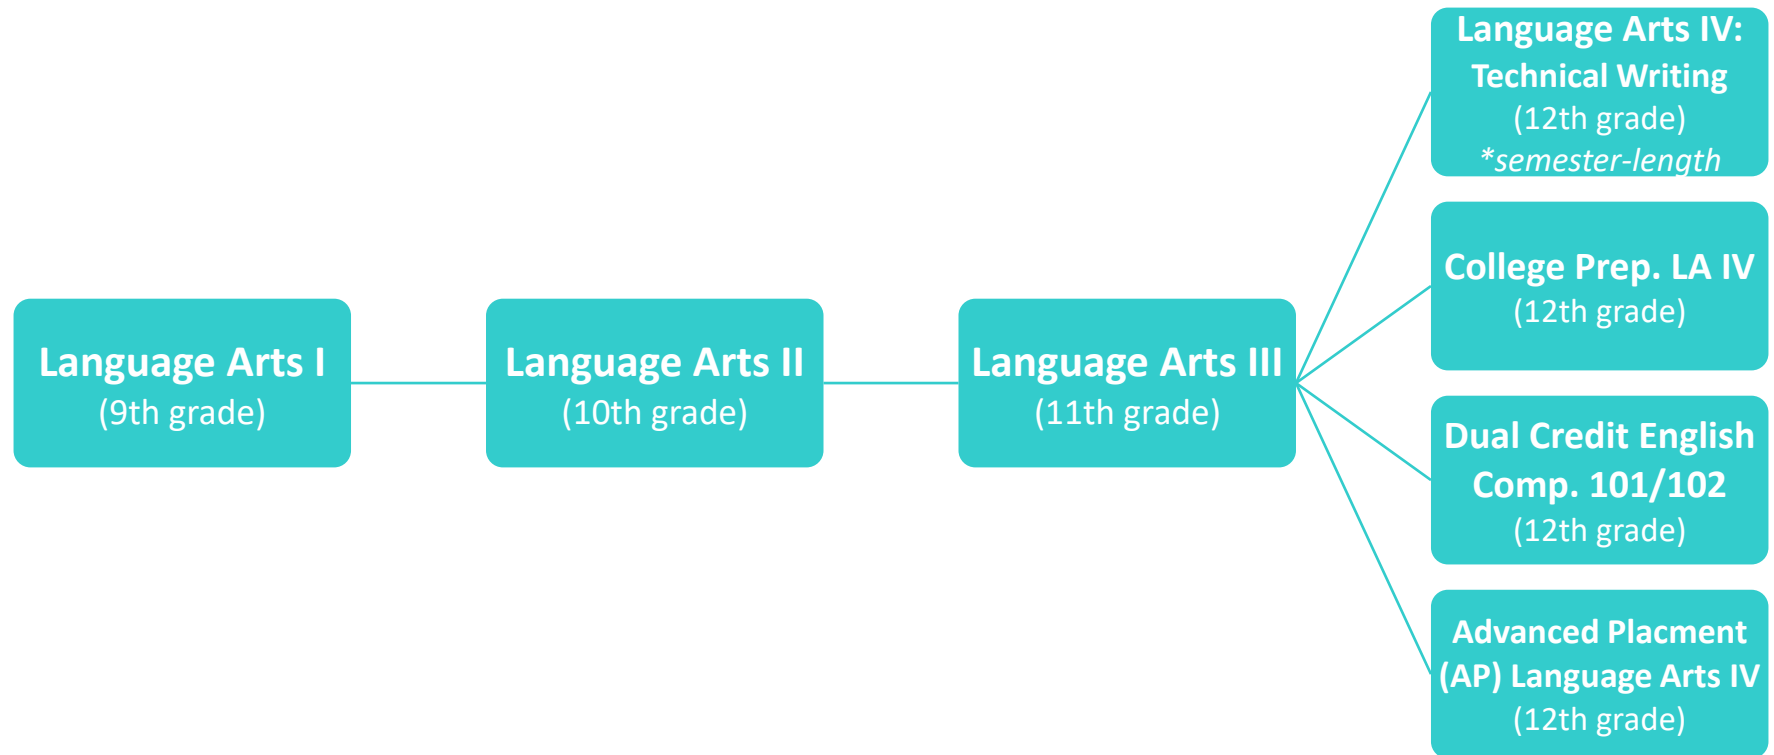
Language Arts I
(9th grade)

Language Arts II
(10th grade)

Language Arts III
(11th grade)

Language Arts IV:
Technical Writing
(12th grade)
*semester-length

College Prep. LA IV
(12th grade)

Dual Credit English
Comp. 101/102
(12th grade)

Advanced Placment
(AP) Language Arts IV
(12th grade)